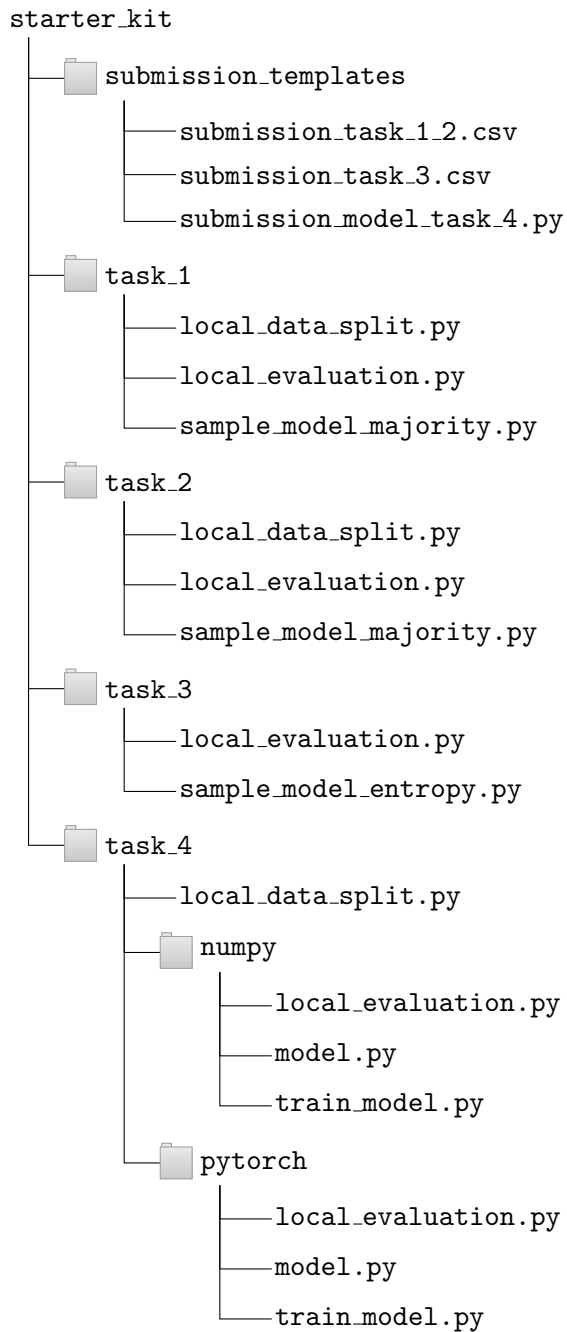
starter_kit
submission_templates
submission_task_1_2.csv
submission_task_3.csv
submission_model_task_4.py
task_1
local_data_split.py
local_evaluation.py
sample_model_majority.py
task_2
local_data_split.py
local_evaluation.py
sample_model_majority.py
task_3
local_evaluation.py
sample_model_entropy.py
task_4
local_data_split.py
numpy
local_evaluation.py
model.py
train_model.py
pytorch
local_evaluation.py
model.py
train_model.py